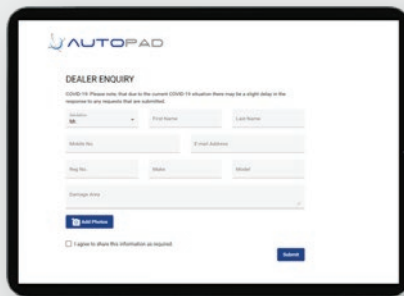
AUTOPAD

DEALER ENQUIRY

COVID-19: Please note that due to the current COVID-19 situation there may be a slight delay in the response to any requests that are submitted.

Salutation
Mr

First Name

Last Name

Mobile No.

E-mail Address

Reg No.

Make

Model

Damage Area

Add Photos

I agree to share this information as required.

Submit